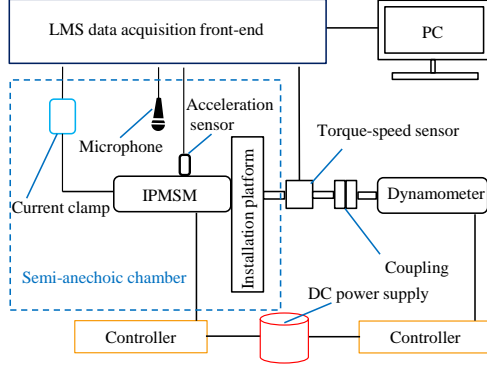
LMS data acquisition front-end

PC

Microphone

Acceleration sensor

Torque-speed sensor

Current clamp

IPMSM

Installation platform

Dynamometer

Coupling

Semi-anechoic chamber

DC power supply

Controller

Controller